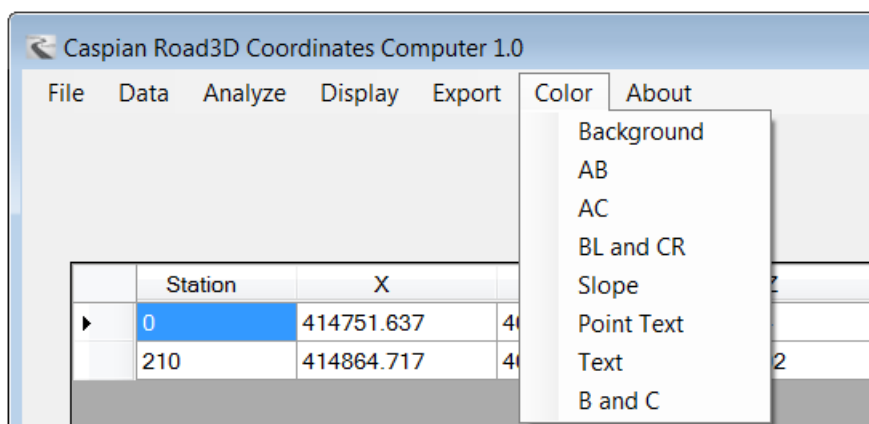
Caspian Road3D Coordinates Computer 1.0

File Data Analyze Display Export Color About

Background
AB
AC
BL and CR
Slope
Point Text
Text
B and C

| | Station | X | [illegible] | Z |
|---|---|---|---|---|
| ▸ | 0 | 414751.637 | 4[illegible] | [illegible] |
| | 210 | 414864.717 | 4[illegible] | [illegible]2 |